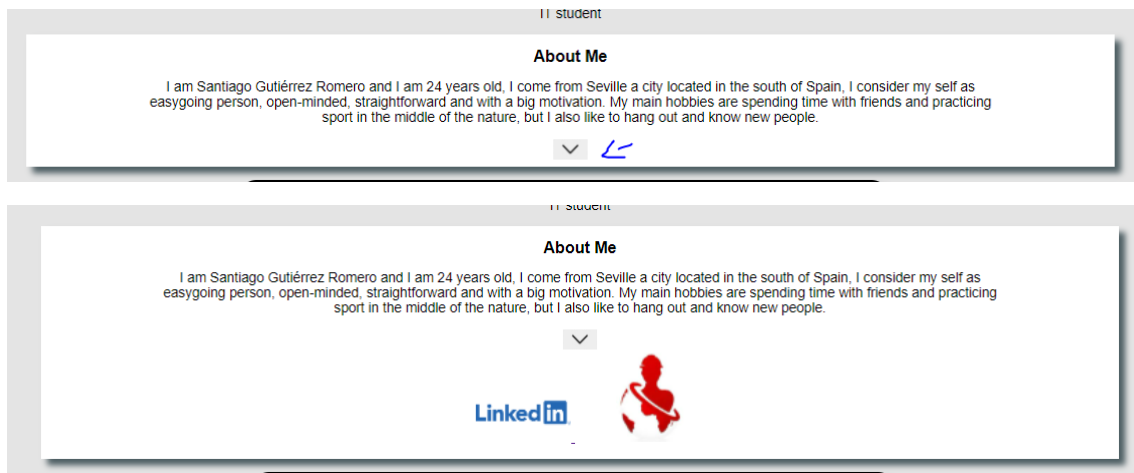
IT student

About Me

I am Santiago Gutiérrez Romero and I am 24 years old, I come from Seville a city located in the south of Spain, I consider my self as easygoing person, open-minded, straightforward and with a big motivation. My main hobbies are spending time with friends and practicing sport in the middle of the nature, but I also like to hang out and know new people.

IT student

About Me

I am Santiago Gutiérrez Romero and I am 24 years old, I come from Seville a city located in the south of Spain, I consider my self as easygoing person, open-minded, straightforward and with a big motivation. My main hobbies are spending time with friends and practicing sport in the middle of the nature, but I also like to hang out and know new people.

LinkedIn